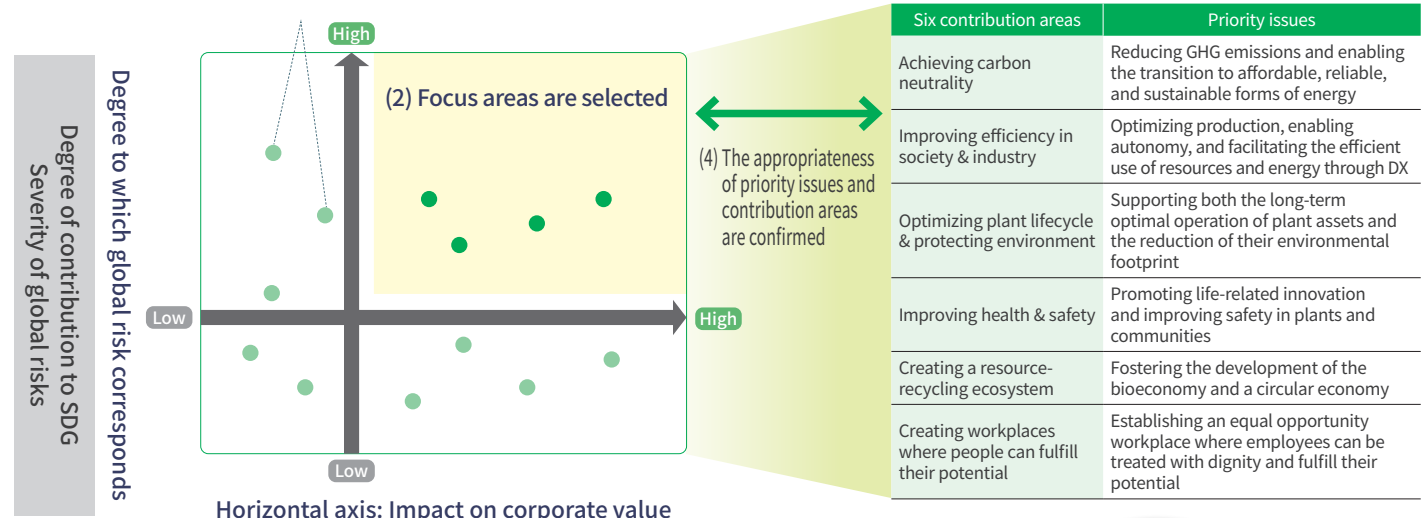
Degree of contribution to SDG
Severity of global risks

Degree to which global risk corresponds

High

(2) Focus areas are selected

Low

High

Low

Horizontal axis: Impact on corporate value

(4) The appropriateness of priority issues and contribution areas are confirmed

| Six contribution areas | Priority issues |
|---|---|
| Achieving carbon neutrality | Reducing GHG emissions and enabling the transition to affordable, reliable, and sustainable forms of energy |
| Improving efficiency in society & industry | Optimizing production, enabling autonomy, and facilitating the efficient use of resources and energy through DX |
| Optimizing plant lifecycle & protecting environment | Supporting both the long-term optimal operation of plant assets and the reduction of their environmental footprint |
| Improving health & safety | Promoting life-related innovation and improving safety in plants and communities |
| Creating a resource-recycling ecosystem | Fostering the development of the bioeconomy and a circular economy |
| Creating workplaces where people can fulfill their potential | Establishing an equal opportunity workplace where employees can be treated with dignity and fulfill their potential |